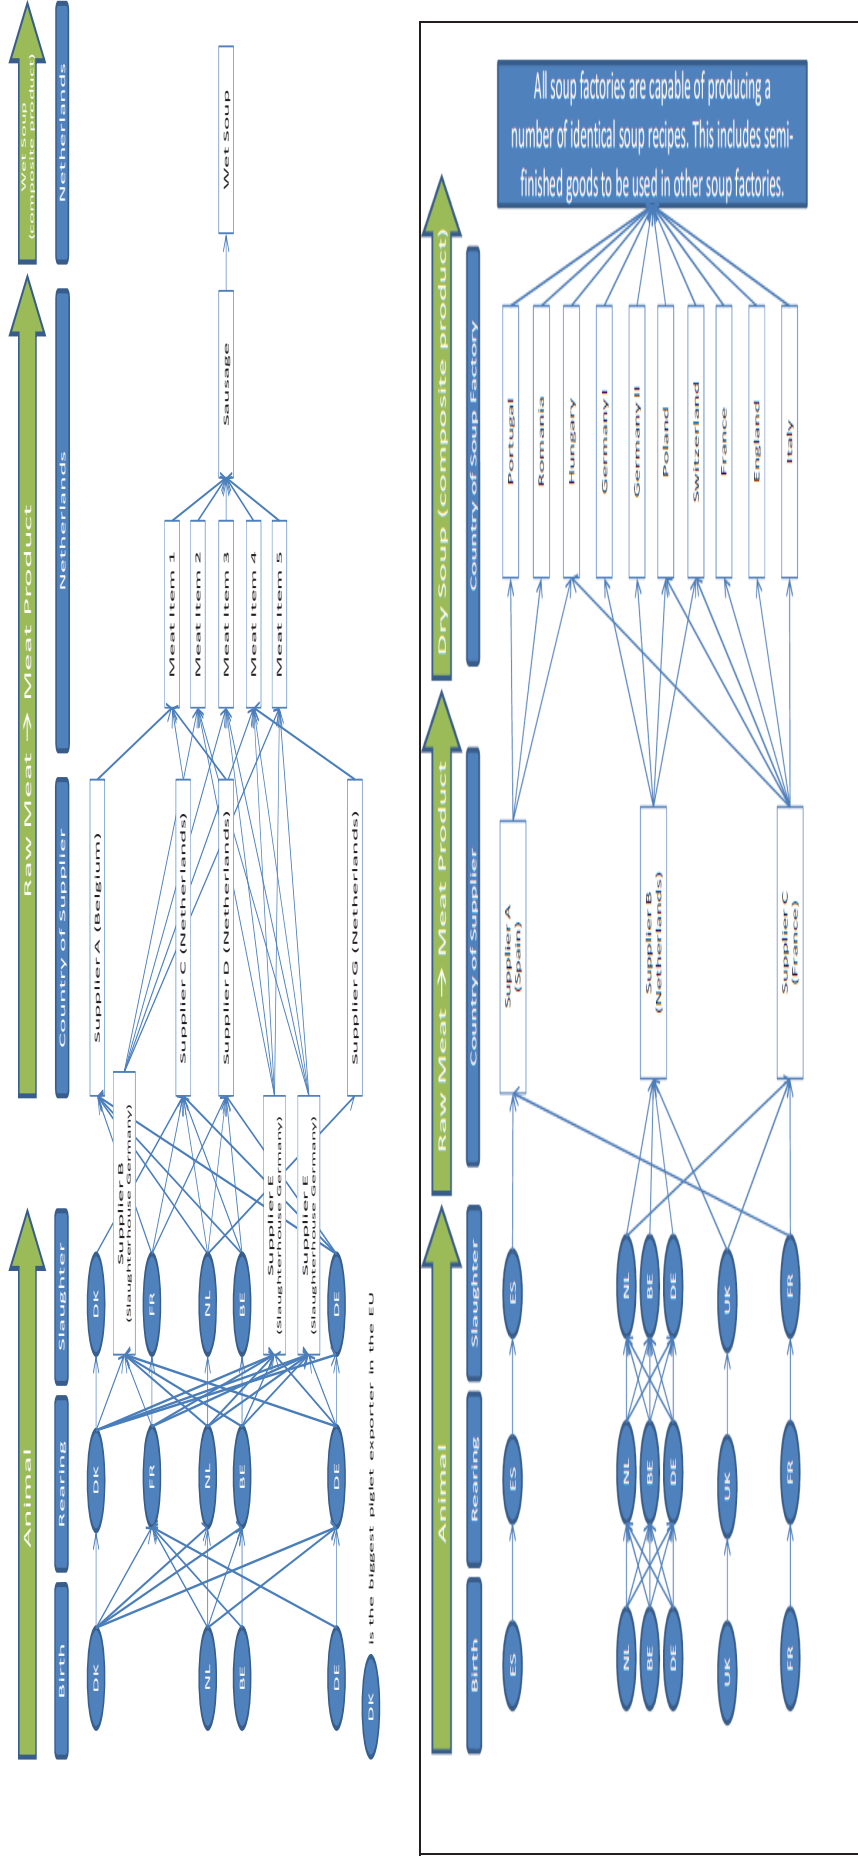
Animal

Raw Meat → Meat Product

Wet Soup (composite product)

Birth

Rearing

Slaughter

Country of Supplier

Netherlands

Netherlands

DK

NL

BE

DE

DK

FR

NL

BE

DE

DK

FR

NL

BE

DE

Supplier B (Slaughterhouse Germany)

Supplier E (Slaughterhouse Germany)

Supplier E (Slaughterhouse Germany)

Supplier A (Belgium)

Supplier C (Netherlands)

Supplier D (Netherlands)

Supplier G (Netherlands)

Meat Item 1

Meat Item 2

Meat Item 3

Meat Item 4

Meat Item 5

Sausage

Wet Soup

DK is the biggest piglet exporter in the EU

Animal

Raw Meat → Meat Product

Dry Soup (composite product)

Birth

Rearing

Slaughter

Country of Supplier

Country of Soup Factory

ES

NL

BE

DE

UK

FR

ES

NL

BE

DE

UK

FR

ES

NL

BE

DE

UK

FR

Supplier A (Spain)

Supplier B (Netherlands)

Supplier C (France)

Portugal

Romania

Hungary

Germany I

Germany II

Poland

Switzerland

France

England

Italy

All soup factories are capable of producing a number of identical soup recipes. This includes semi-finished goods to be used in other soup factories.